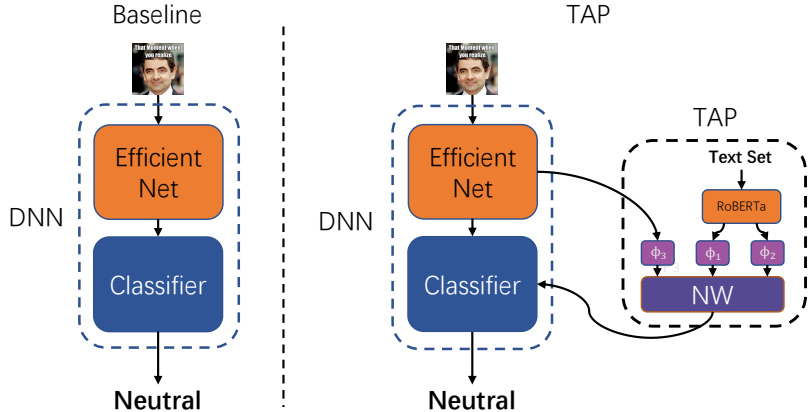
Baseline

That Moment when you realize

DNN

Efficient Net

Classifier

Neutral

TAP

That Moment when you realize

DNN

Efficient Net

Classifier

Neutral

TAP

Text Set

RoBERTa

$\phi_3$

$\phi_1$

$\phi_2$

NW